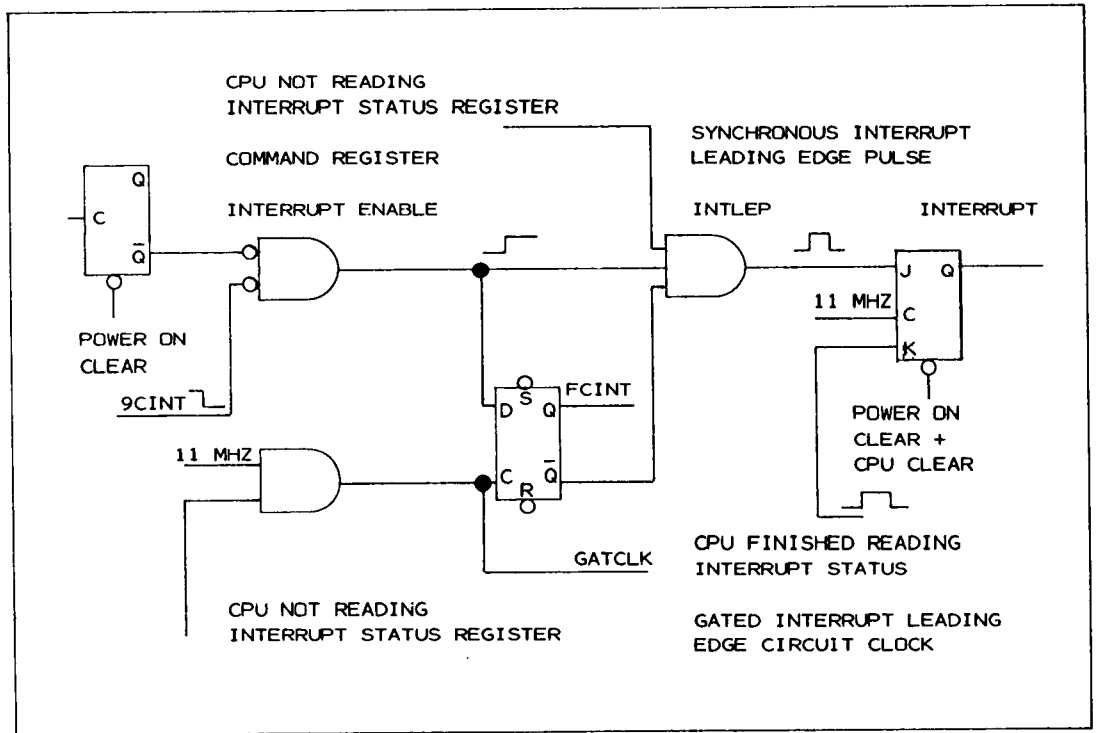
CPU NOT READING
INTERRUPT STATUS REGISTER

SYNCHRONOUS INTERRUPT
LEADING EDGE PULSE

COMMAND REGISTER

INTERRUPT ENABLE

INTLEP

INTERRUPT

Q
C
$\overline{Q}$

J Q
11 MHZ
C
K

POWER ON
CLEAR

9CINT

S
D Q
FCINT
C $\overline{Q}$
R

11 MHZ

POWER ON
CLEAR +
CPU CLEAR

CPU FINISHED READING
INTERRUPT STATUS

GATCLK

CPU NOT READING
INTERRUPT STATUS REGISTER

GATED INTERRUPT LEADING
EDGE CIRCUIT CLOCK